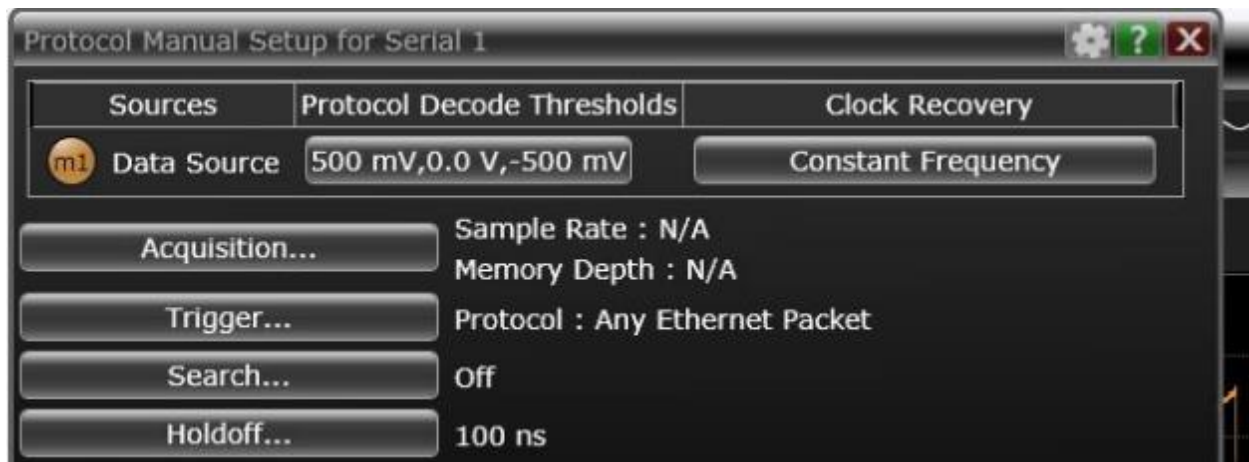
Protocol Manual Setup for Serial 1

?

X

| Sources | Protocol Decode Thresholds | Clock Recovery |
|---|---|---|
| m1 Data Source | 500 mV,0.0 V,-500 mV | Constant Frequency |

Acquisition...

Sample Rate : N/A

Memory Depth : N/A

Trigger...

Protocol : Any Ethernet Packet

Search...

Off

Holdoff...

100 ns